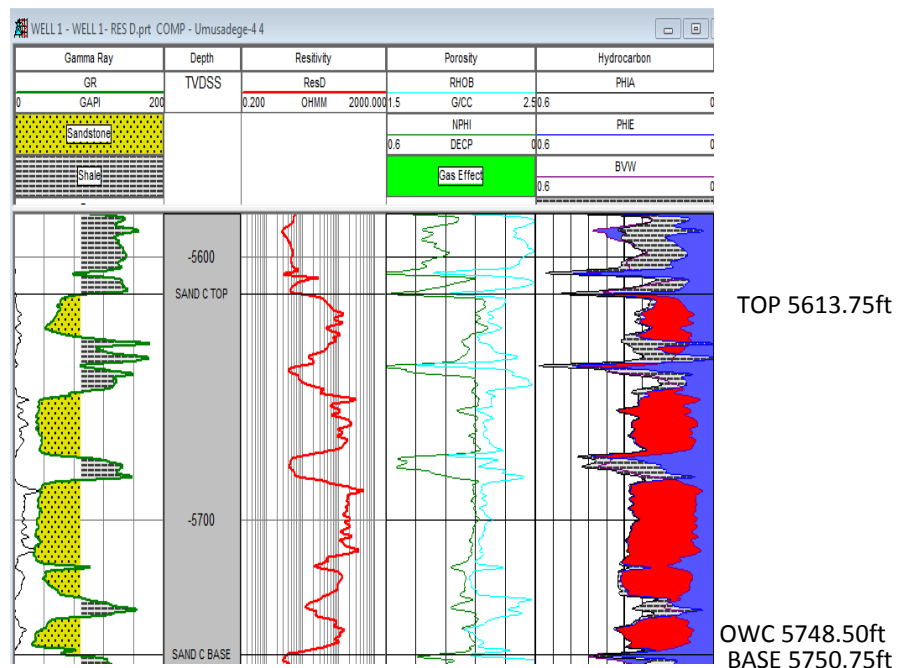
WELL 1 - WELL 1- RES D.prt COMP - Umusadege-4 4

| Gamma Ray | Depth | Resitivity | Porosity | Hydrocarbon |
|---|---|---|---|---|
| GR | TVDSS | ResD | RHOB | PHIA |
| 0 GAPI 200 | | 0.200 OHMM 2000.000 | 1.5 G/CC 2.5 | 0.6 0 |
| Sandstone | | | NPHI | PHIE |
| | | | 0.6 DECP 0 | 0.6 0 |
| Shale | | | Gas Effect | BVW |
| | | | | 0.6 0 |

-5600

SAND C TOP

TOP 5613.75ft

-5700

OWC 5748.50ft

SAND C BASE

BASE 5750.75ft